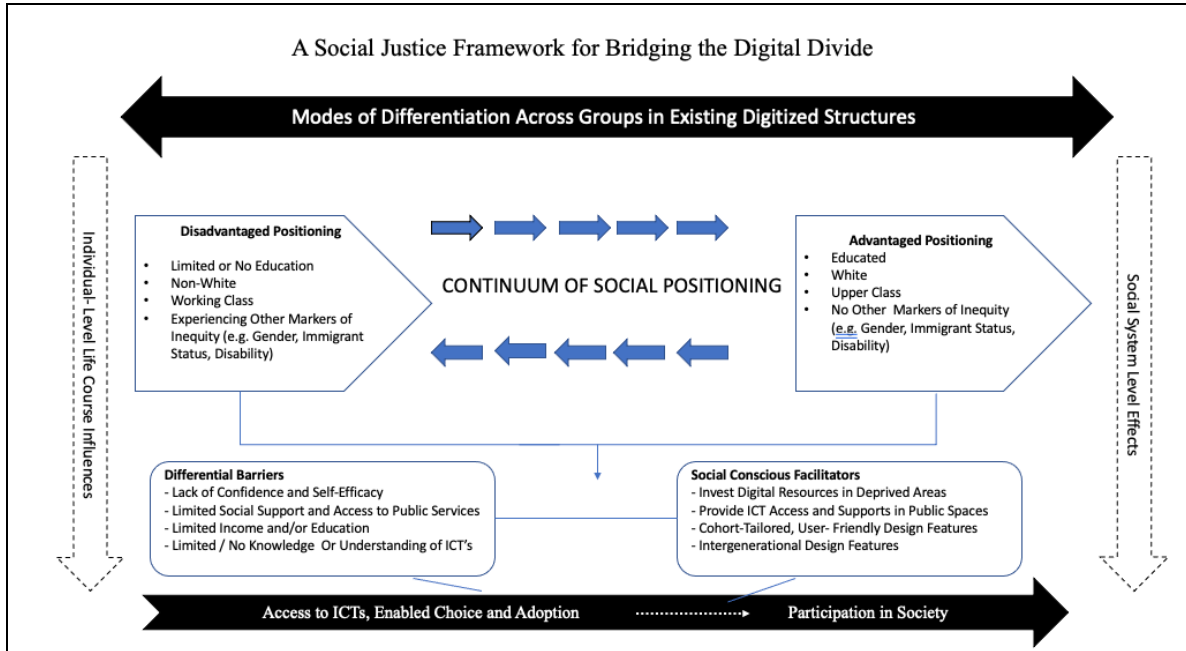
A Social Justice Framework for Bridging the Digital Divide

Modes of Differentiation Across Groups in Existing Digitized Structures

Individual- Level Life Course Influences

Disadvantaged Positioning

- Limited or No Education
- Non-White
- Working Class
- Experiencing Other Markers of Inequity (e.g. Gender, Immigrant Status, Disability)

CONTINUUM OF SOCIAL POSITIONING

Advantaged Positioning

- Educated
- White
- Upper Class
- No Other Markers of Inequity (e.g. Gender, Immigrant Status, Disability)

Social System Level Effects

Differential Barriers
- Lack of Confidence and Self-Efficacy
- Limited Social Support and Access to Public Services
- Limited Income and/or Education
- Limited / No Knowledge Or Understanding of ICT's

Social Conscious Facilitators
- Invest Digital Resources in Deprived Areas
- Provide ICT Access and Supports in Public Spaces
- Cohort-Tailored, User- Friendly Design Features
- Intergenerational Design Features

Access to ICTs, Enabled Choice and Adoption

Participation in Society